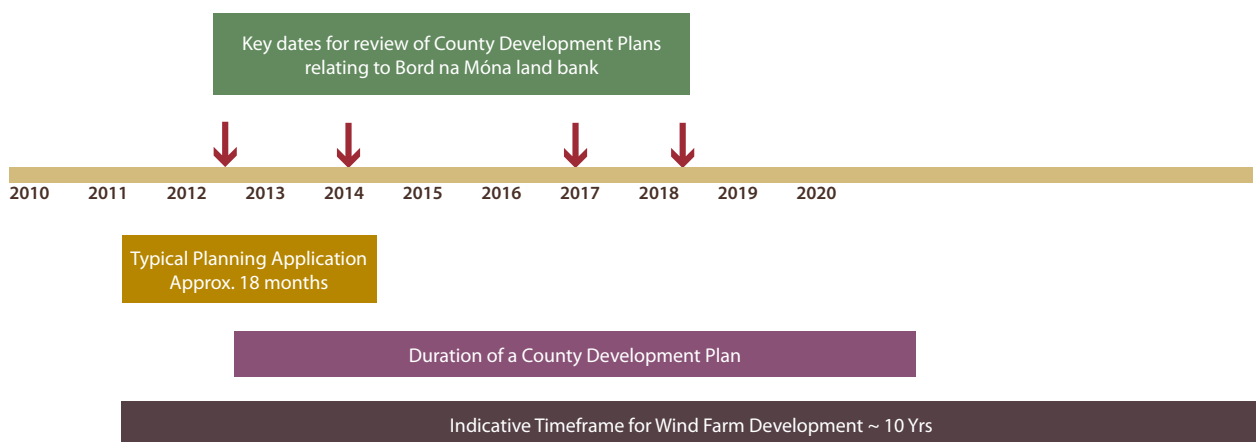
Key dates for review of County Development Plans relating to Bord na Móna land bank

2010 2011 2012 2013 2014 2015 2016 2017 2018 2019 2020

Typical Planning Application Approx. 18 months

Duration of a County Development Plan

Indicative Timeframe for Wind Farm Development ~ 10 Yrs